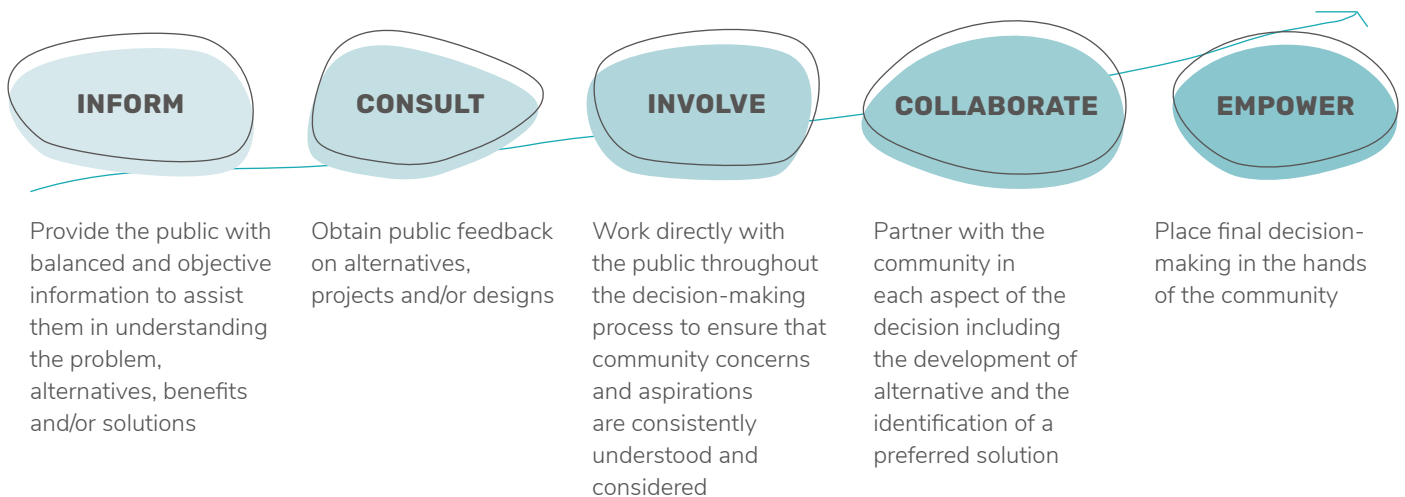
INFORM

CONSULT

INVOLVE

COLLABORATE

EMPOWER

Provide the public with balanced and objective information to assist them in understanding the problem, alternatives, benefits and/or solutions

Obtain public feedback on alternatives, projects and/or designs

Work directly with the public throughout the decision-making process to ensure that community concerns and aspirations are consistently understood and considered

Partner with the community in each aspect of the decision including the development of alternative and the identification of a preferred solution

Place final decision-making in the hands of the community